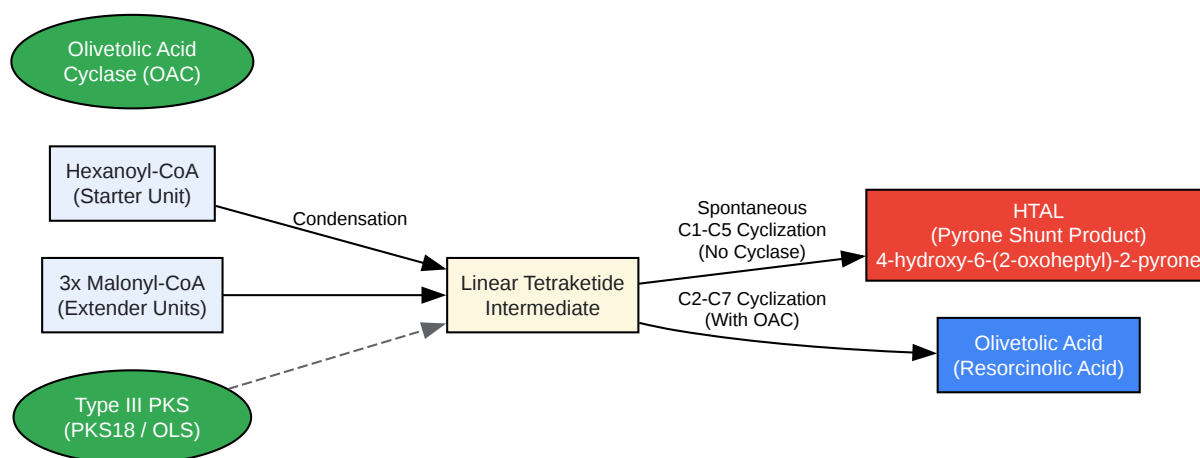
Olivetolic Acid Cyclase (OAC)

Hexanoyl-CoA (Starter Unit)

Condensation

3x Malonyl-CoA (Extender Units)

Type III PKS (PKS18 / OLS)

Linear Tetraketide Intermediate

Spontaneous C1-C5 Cyclization (No Cyclase)

HTAL (Pyrone Shunt Product) 4-hydroxy-6-(2-oxoheptyl)-2-pyrone

C2-C7 Cyclization (With OAC)

Olivetolic Acid (Resorcinolic Acid)